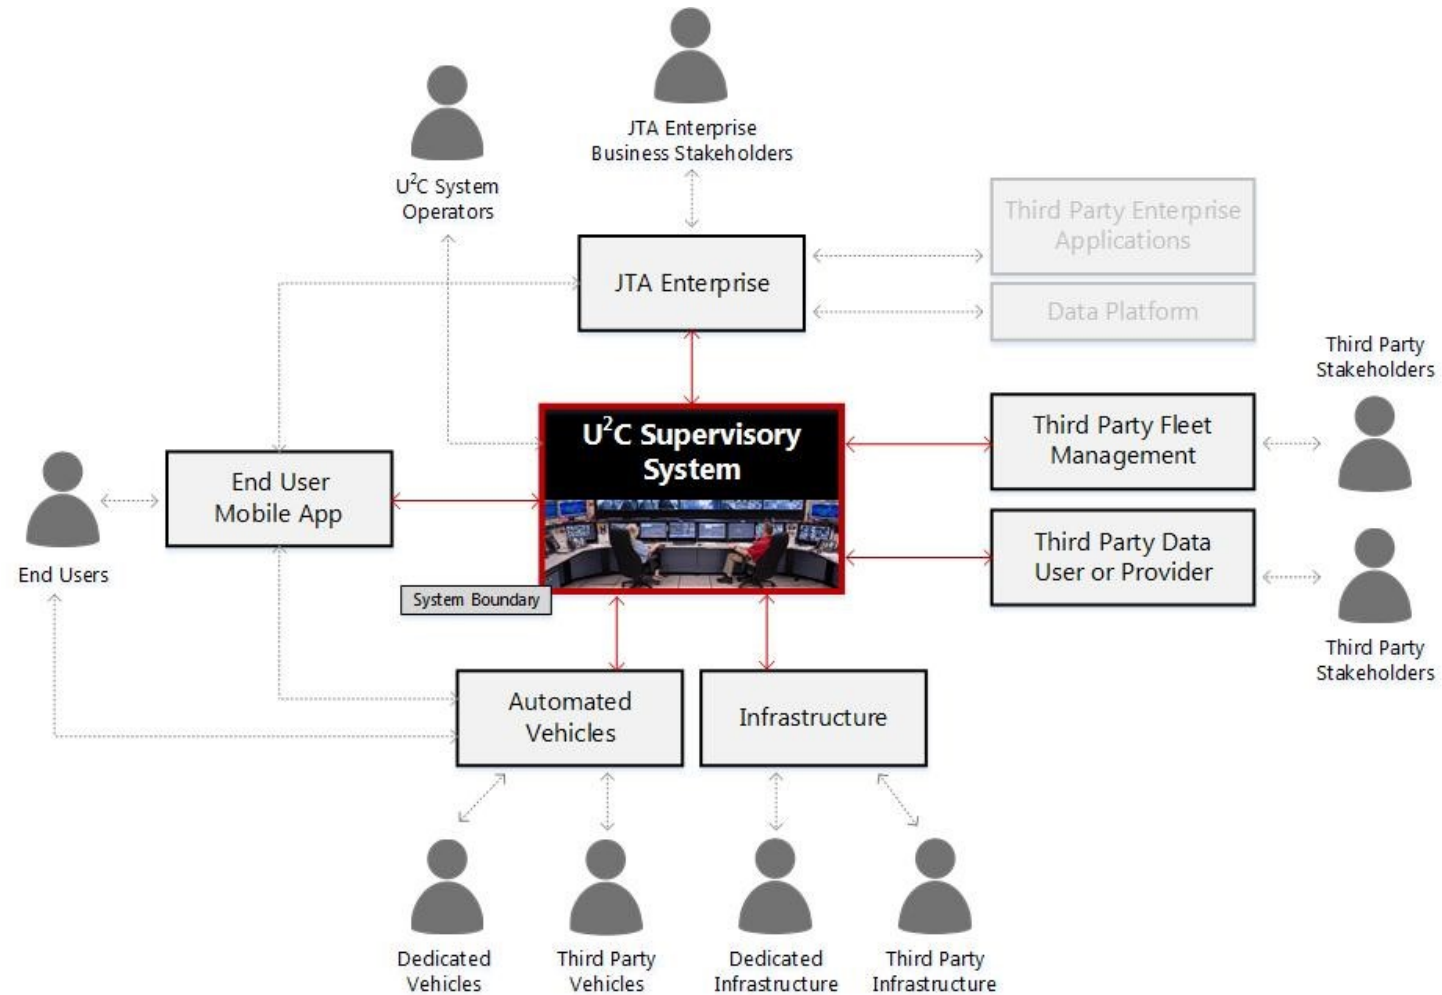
JTA Enterprise Business Stakeholders

$U^2C$ System Operators

Third Party Enterprise Applications

JTA Enterprise

Data Platform

Third Party Stakeholders

$U^2C$ Supervisory System

Third Party Fleet Management

End User Mobile App

End Users

Third Party Data User or Provider

System Boundary

Third Party Stakeholders

Automated Vehicles

Infrastructure

Dedicated Vehicles

Third Party Vehicles

Dedicated Infrastructure

Third Party Infrastructure